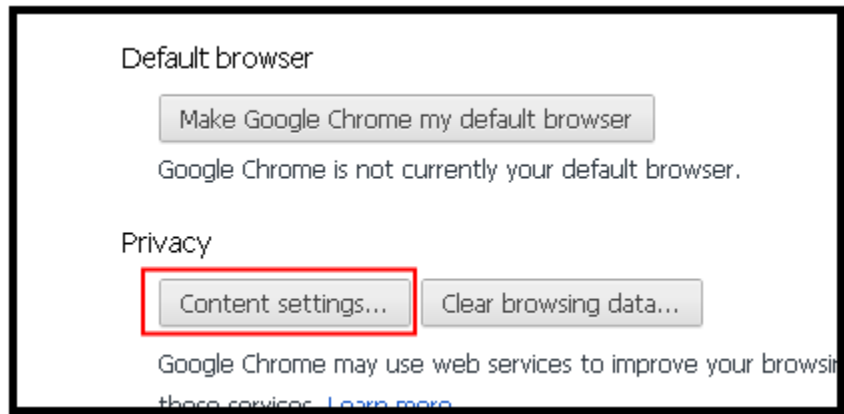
Default browser

Make Google Chrome my default browser

Google Chrome is not currently your default browser.

Privacy

Content settings...

Clear browsing data...

Google Chrome may use web services to improve your browsi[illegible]

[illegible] Learn more